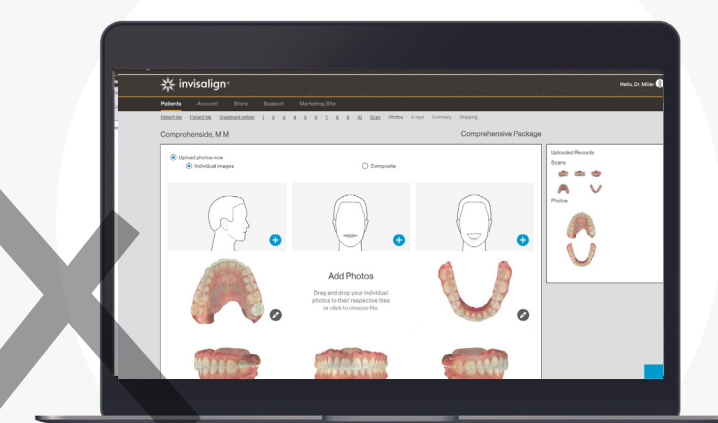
invisalign

Hello, Dr. Miller

Patients Account Store Support Marketing Site

Patient list Patient file Treatment options 1 2 3 4 5 6 7 8 9 10 Scan Photos X-rays Summary Shipping

Comprehenside, M M

Comprehensive Package

Upload photos now

Individual images

Composite

Uploaded Records

Scans

Photos

Add Photos

Drag and drop your individual photos to their respective tiles or click to choose file.